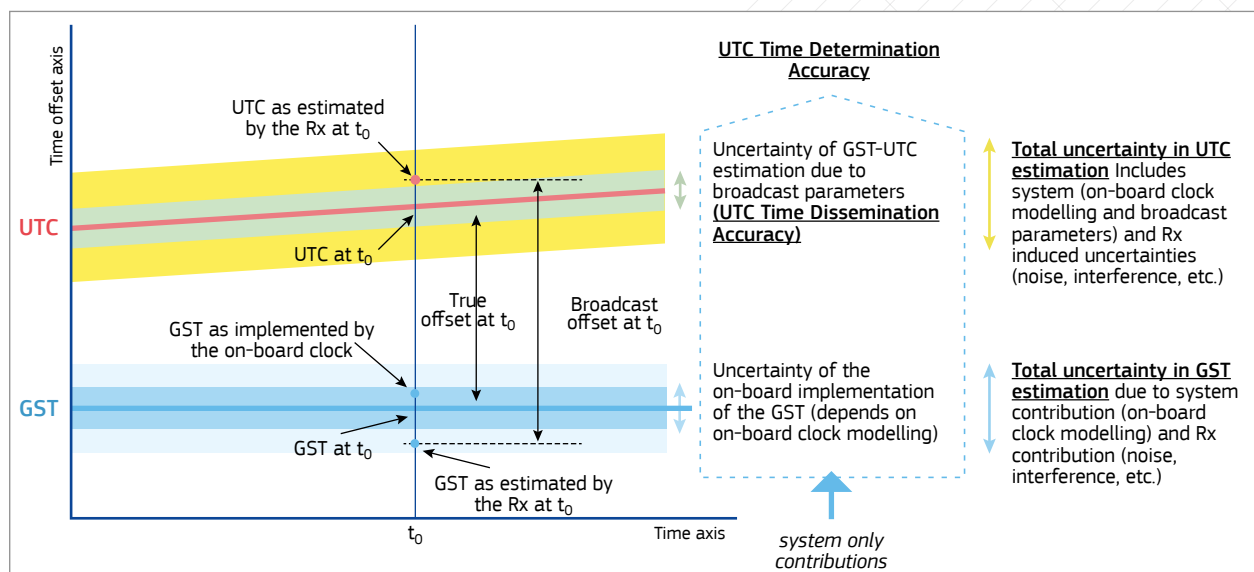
Time offset axis

UTC as estimated by the Rx at $t_0$

UTC

UTC at $t_0$

True offset at $t_0$

Broadcast offset at $t_0$

GST as implemented by the on-board clock

GST

GST at $t_0$

GST as estimated by the Rx at $t_0$

$t_0$

Time axis

UTC Time Determination Accuracy

Uncertainty of GST-UTC estimation due to broadcast parameters (UTC Time Dissemination Accuracy)

Uncertainty of the on-board implementation of the GST (depends on on-board clock modelling)

system only contributions

Total uncertainty in UTC estimation Includes system (on-board clock modelling and broadcast parameters) and Rx induced uncertainties (noise, interference, etc.)

Total uncertainty in GST estimation due to system contribution (on-board clock modelling) and Rx contribution (noise, interference, etc.)